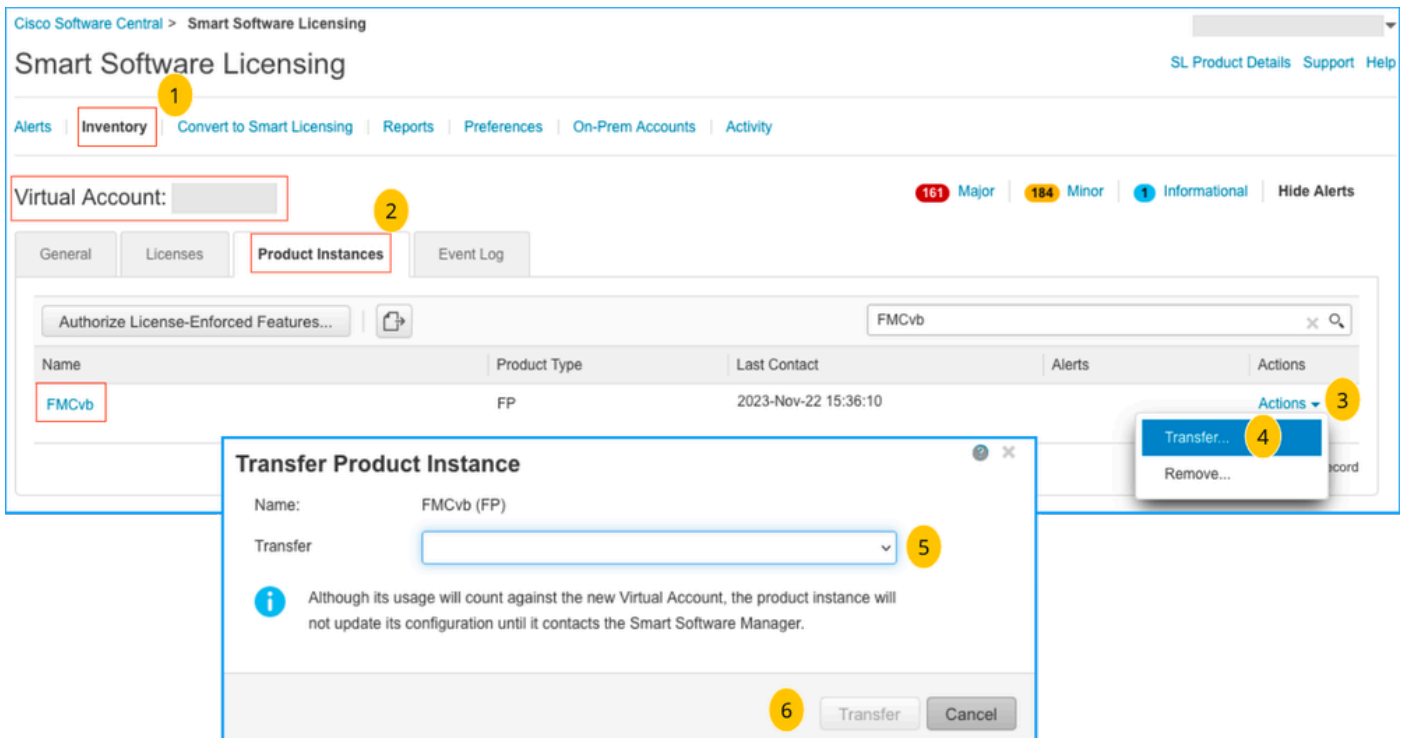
Cisco Software Central > Smart Software Licensing

Smart Software Licensing

SL Product Details Support Help

1

Alerts | Inventory | Convert to Smart Licensing | Reports | Preferences | On-Prem Accounts | Activity

Virtual Account:

2

161 Major | 184 Minor | 1 Informational | Hide Alerts

General | Licenses | Product Instances | Event Log

Authorize License-Enforced Features...

FMCvb

| Name | Product Type | Last Contact | Alerts | Actions |
|---|---|---|---|---|
| FMCvb | FP | 2023-Nov-22 15:36:10 | | Actions |

3

Transfer...

4

Remove...

ecord

Transfer Product Instance

Name: FMCvb (FP)

Transfer

5

Although its usage will count against the new Virtual Account, the product instance will not update its configuration until it contacts the Smart Software Manager.

6

Transfer Cancel